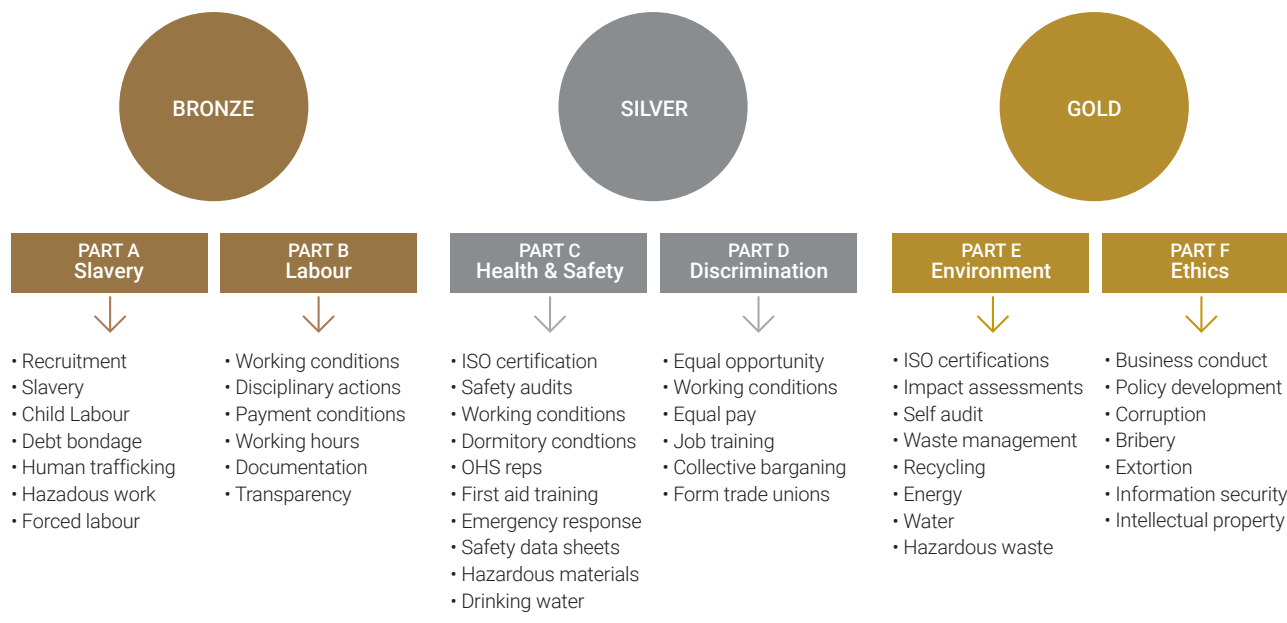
BRONZE

SILVER

GOLD

PART A
Slavery

PART B
Labour

PART C
Health & Safety

PART D
Discrimination

PART E
Environment

PART F
Ethics

• Recruitment
• Slavery
• Child Labour
• Debt bondage
• Human trafficking
• Hazadous work
• Forced labour

• Working conditions
• Disciplinary actions
• Payment conditions
• Working hours
• Documentation
• Transparency

• ISO certification
• Safety audits
• Working conditions
• Dormitory condtions
• OHS reps
• First aid training
• Emergency response
• Safety data sheets
• Hazardous materials
• Drinking water

• Equal opportunity
• Working conditions
• Equal pay
• Job training
• Collective barganing
• Form trade unions

• ISO certifications
• Impact assessments
• Self audit
• Waste management
• Recycling
• Energy
• Water
• Hazardous waste

• Business conduct
• Policy development
• Corruption
• Bribery
• Extortion
• Information security
• Intellectual property